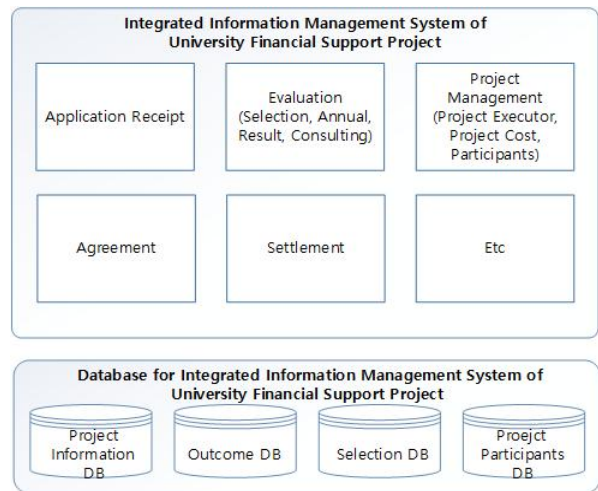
Integrated Information Management System of University Financial Support Project

Application Receipt

Evaluation (Selection, Annual, Result, Consulting)

Project Management (Project Executor, Project Cost, Participants)

Agreement

Settlement

Etc

Database for Integrated Information Management System of University Financial Support Project

Project Information DB

Outcome DB

Selection DB

Proejct Participants DB